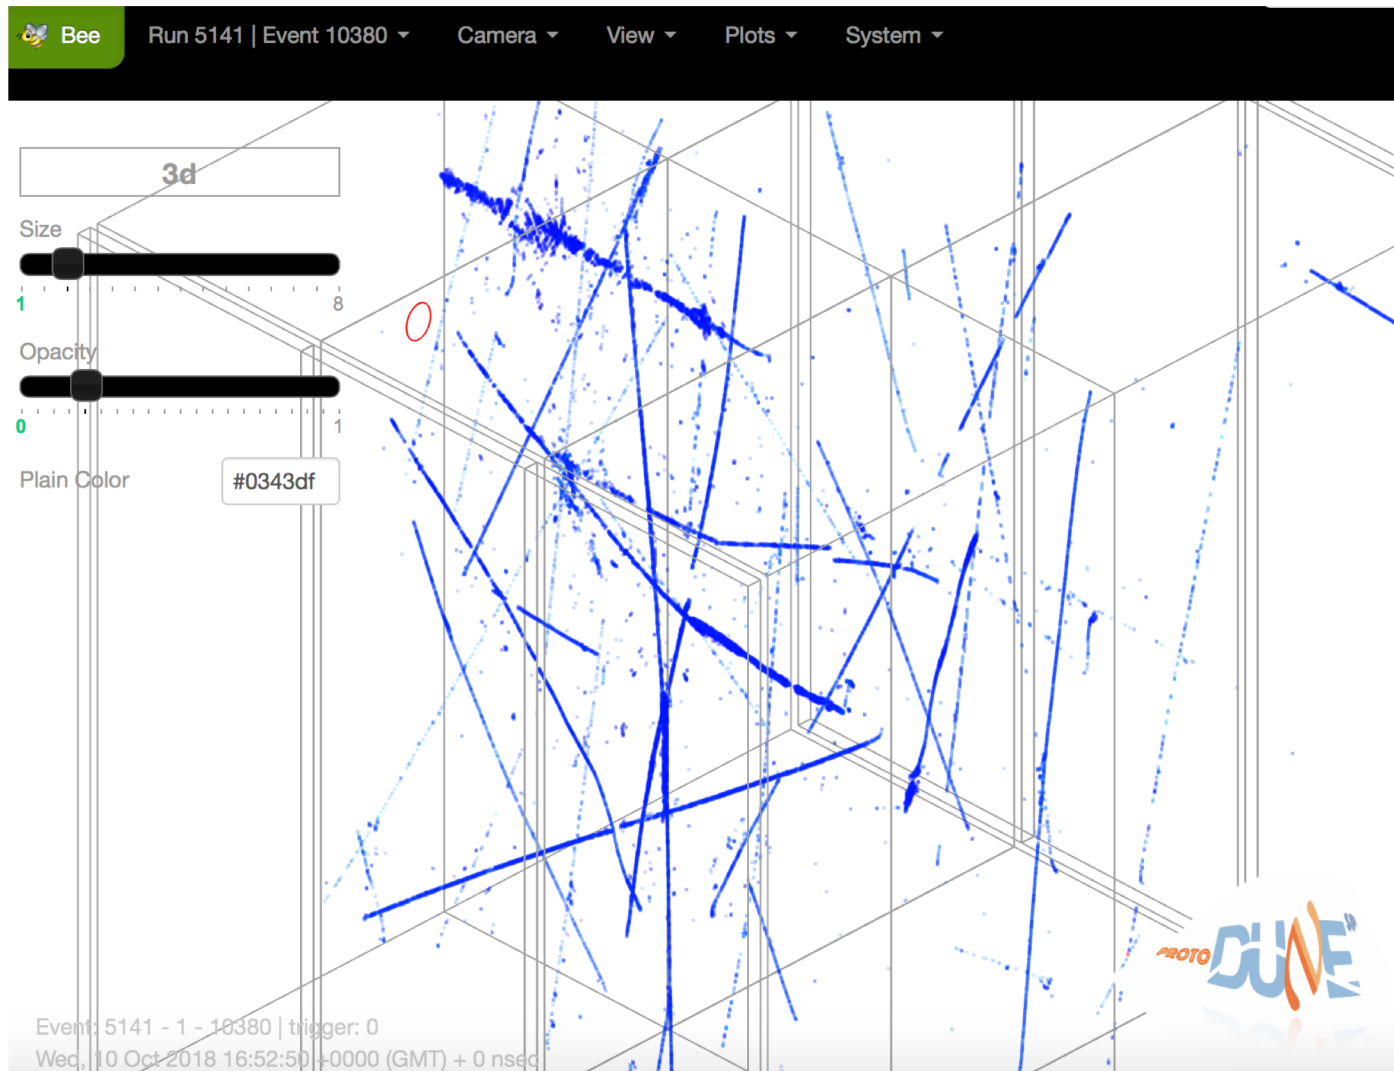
Bee Run 5141 | Event 10380 ▾ Camera ▾ View ▾ Plots ▾ System ▾

3d

Size

1 8

Opacity

0 1

Plain Color #0343df

Event: 5141 - 1 - 10380 | trigger: 0
Wed, 10 Oct 2018 16:52:50 +0000 (GMT) + 0 nsec

PROTO DUNE